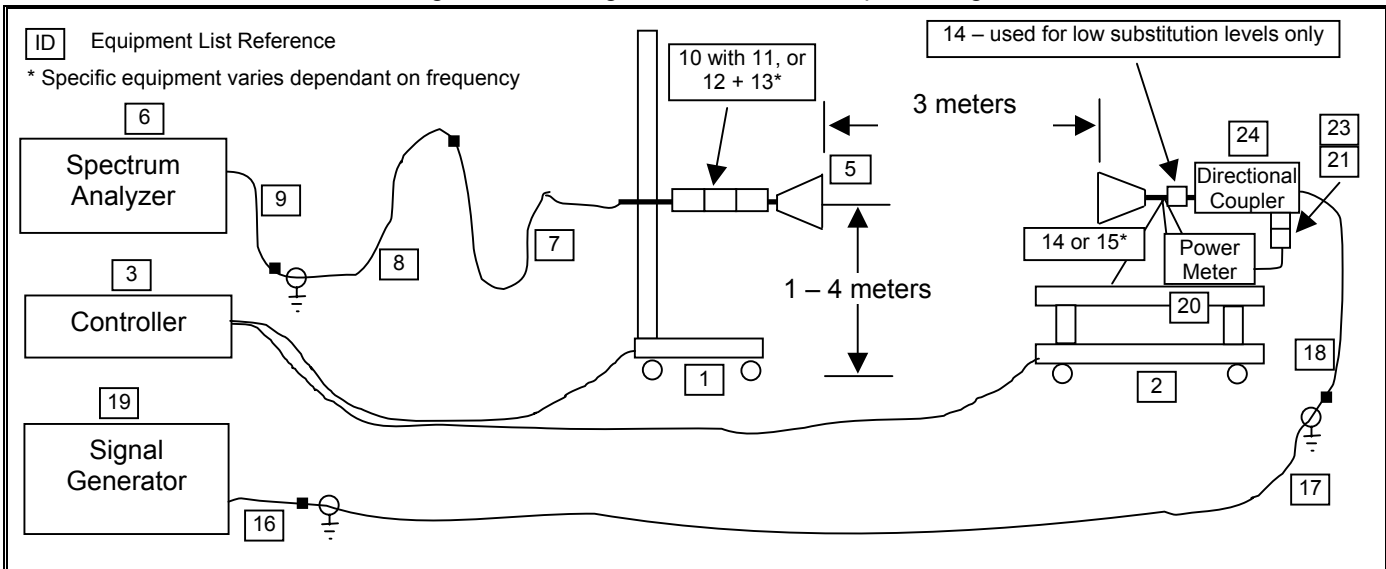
ID Equipment List Reference

* Specific equipment varies dependant on frequency

10 with 11, or 12 + 13*

14 – used for low substitution levels only

3 meters

6

Spectrum Analyzer

9

8

7

5

24

23

21

Directional Coupler

14 or 15*

Power Meter

3

Controller

1 – 4 meters

20

1

2

18

19

Signal Generator

16

17